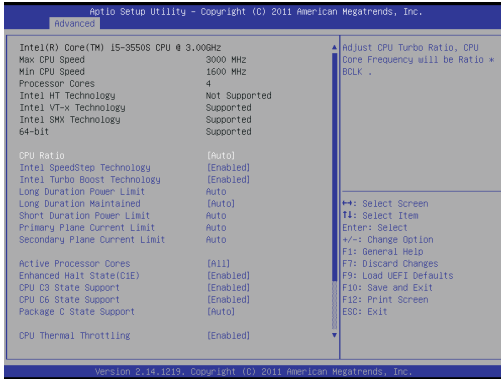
Aptio Setup Utility - Copyright (C) 2011 American Megatrends, Inc.
Advanced

Intel(R) Core(TM) i5-3550S CPU @ 3.00GHz

| | |
|---|---|
| Max CPU Speed | 3000 MHz |
| Min CPU Speed | 1600 MHz |
| Processor Cores | 4 |
| Intel HT Technology | Not Supported |
| Intel VT-x Technology | Supported |
| Intel SMX Technology | Supported |
| 64-bit | Supported |

| | |
|---|---|
| CPU Ratio | [Auto] |
| Intel SpeedStep Technology | [Enabled] |
| Intel Turbo Boost Technology | [Enabled] |
| Long Duration Power Limit | Auto |
| Long Duration Maintained | [Auto] |
| Short Duration Power Limit | Auto |
| Primary Plane Current Limit | Auto |
| Secondary Plane Current Limit | Auto |

| | |
|---|---|
| Active Processor Cores | [All] |
| Enhanced Halt State(C1E) | [Enabled] |
| CPU C3 State Support | [Enabled] |
| CPU C6 State Support | [Enabled] |
| Package C State Support | [Auto] |

| | |
|---|---|
| CPU Thermal Throttling | [Enabled] |

Adjust CPU Turbo Ratio, CPU Core Frequency will be Ratio * BCLK .

↔: Select Screen
↑↓: Select Item
Enter: Select
+/-: Change Option
F1: General Help
F7: Discard Changes
F9: Load UEFI Defaults
F10: Save and Exit
F12: Print Screen
ESC: Exit

Version 2.14.1219. Copyright (C) 2011 American Megatrends, Inc.